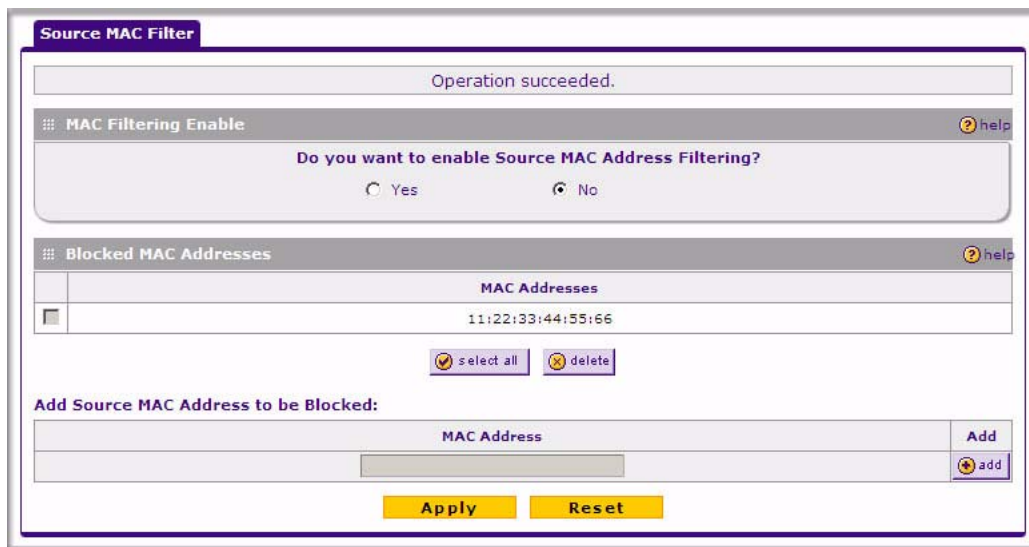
Source MAC Filter

Operation succeeded.

MAC Filtering Enable

help

Do you want to enable Source MAC Address Filtering?

Yes

No

Blocked MAC Addresses

help

| | MAC Addresses |
|---|---|
| | 11:22:33:44:55:66 |

select all

delete

Add Source MAC Address to be Blocked:

| MAC Address | Add |
|---|---|
| | add |

Apply

Reset